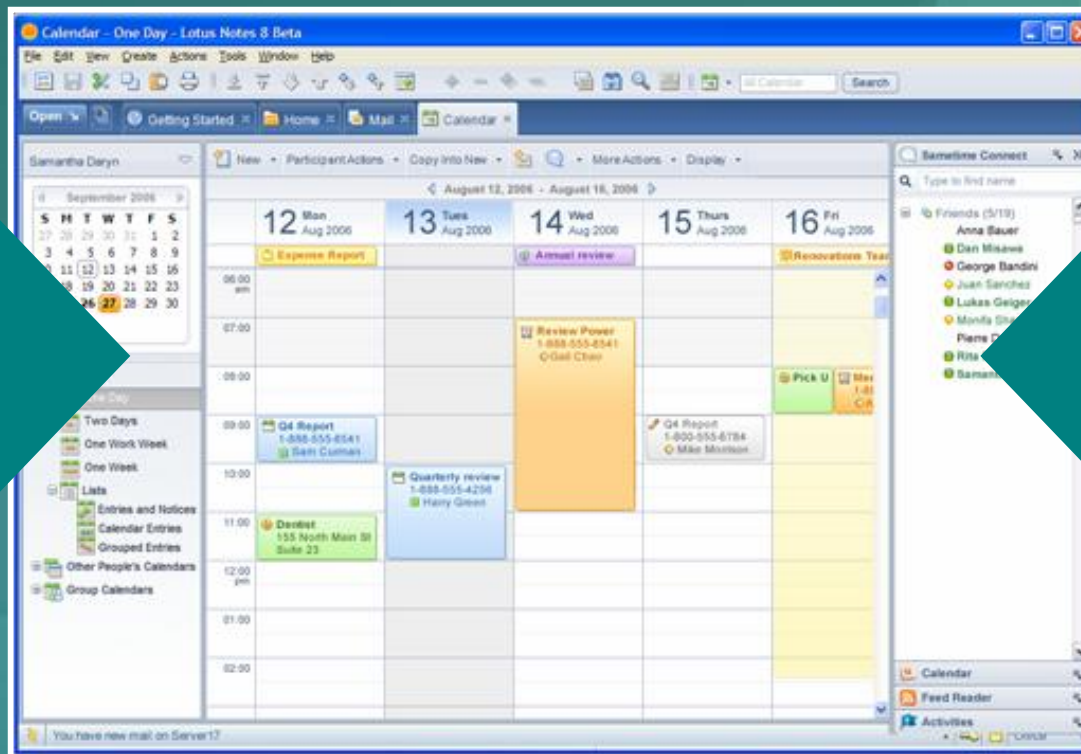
Calendar - One Day - Lotus Notes 8 Beta

File Edit View Create Actions Tools Window Help

All Calendar Search

Open Getting Started Home Mail Calendar

Samantha Daryn

September 2006

| S | M | T | W | T | F | S |
|---|---|---|---|---|---|---|
| 27 | 28 | 29 | 30 | 31 | 1 | 2 |
| 3 | 4 | 5 | 6 | 7 | 8 | 9 |
| 10 | 11 | 12 | 13 | 14 | 15 | 16 |
| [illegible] | 18 | 19 | 20 | 21 | 22 | 23 |
| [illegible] | 25 | 26 | 27 | 28 | 29 | 30 |

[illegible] Day
Two Days
One Work Week
One Week
Lists
Entries and Notices
Calendar Entries
Grouped Entries
Other People's Calendars
Group Calendars

New Participant Actions Copy Into New More Actions Display

August 12, 2006 - August 18, 2006

12 Mon Aug 2006
13 Tues Aug 2006
14 Wed Aug 2006
15 Thurs Aug 2006
16 Fri Aug 2006

Expense Report
Annual review
Renovations Tea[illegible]

06:00 pm
07:00
08:00
09:00
10:00
11:00
12:00 pm
01:00
02:00

Review Power
1-888-555-6541
Gail Chao

Pick U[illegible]
Me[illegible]

Q4 Report
1-888-555-6541
Sam Curman

Q4 Report
1-800-555-6784
Mike Morrison

Quarterly review
1-888-555-4298
Harry Green

Dentist
155 North Main St
Suite 23

Sametime Connect
Type to find name
Friends (5/19)
Anna Bauer
Dan Misawa
George Bandini
Juan Sanchez
Lukas Geiger
Monifa Sh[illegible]
Pierre D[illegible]
Rita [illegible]
Saman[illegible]

Calendar
Feed Reader
Activities

You have new mail on Server17